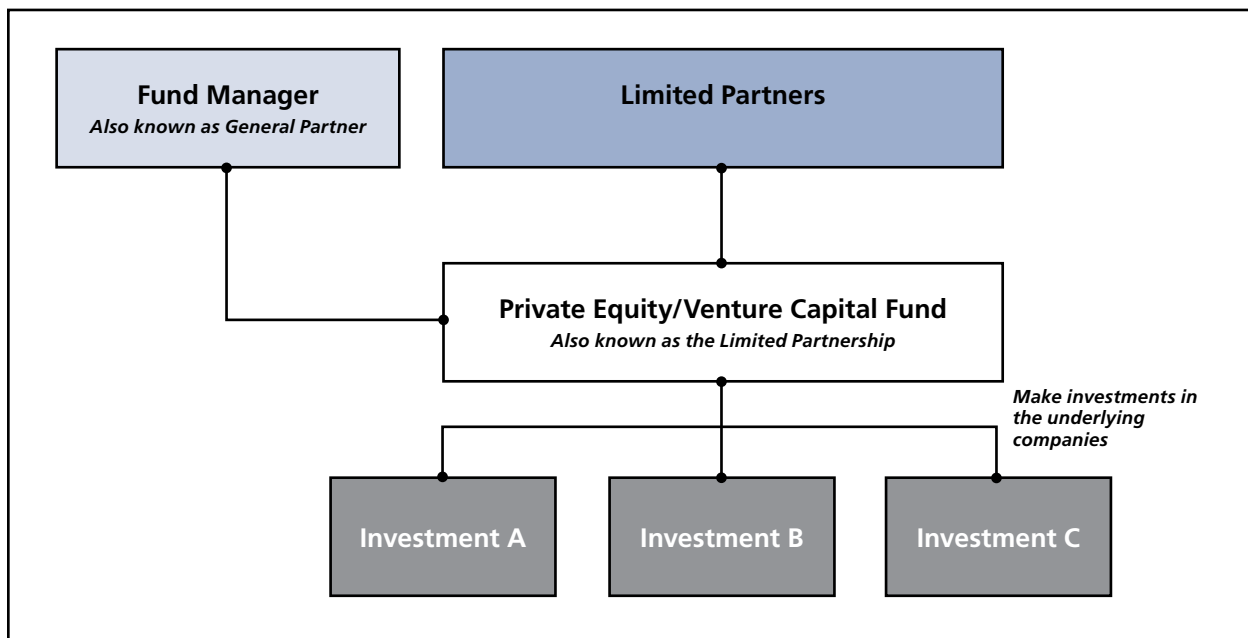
Fund Manager
Also known as General Partner

Limited Partners

Private Equity/Venture Capital Fund
Also known as the Limited Partnership

Make investments in the underlying companies

Investment A

Investment B

Investment C